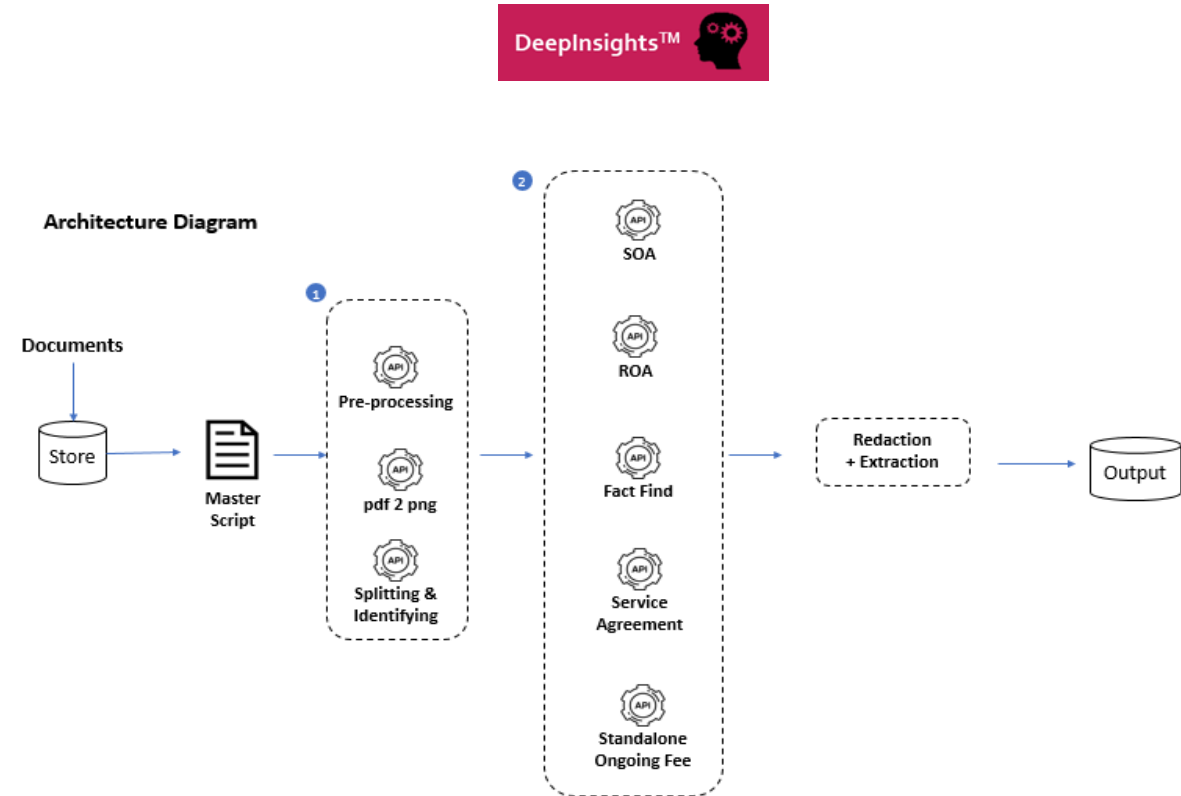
DeepInsights™

Architecture Diagram

Documents

Store

Master Script

1

API
Pre-processing

API
pdf 2 png

API
Splitting & Identifying

2

API
SOA

API
ROA

API
Fact Find

API
Service Agreement

API
Standalone Ongoing Fee

Redaction + Extraction

Output